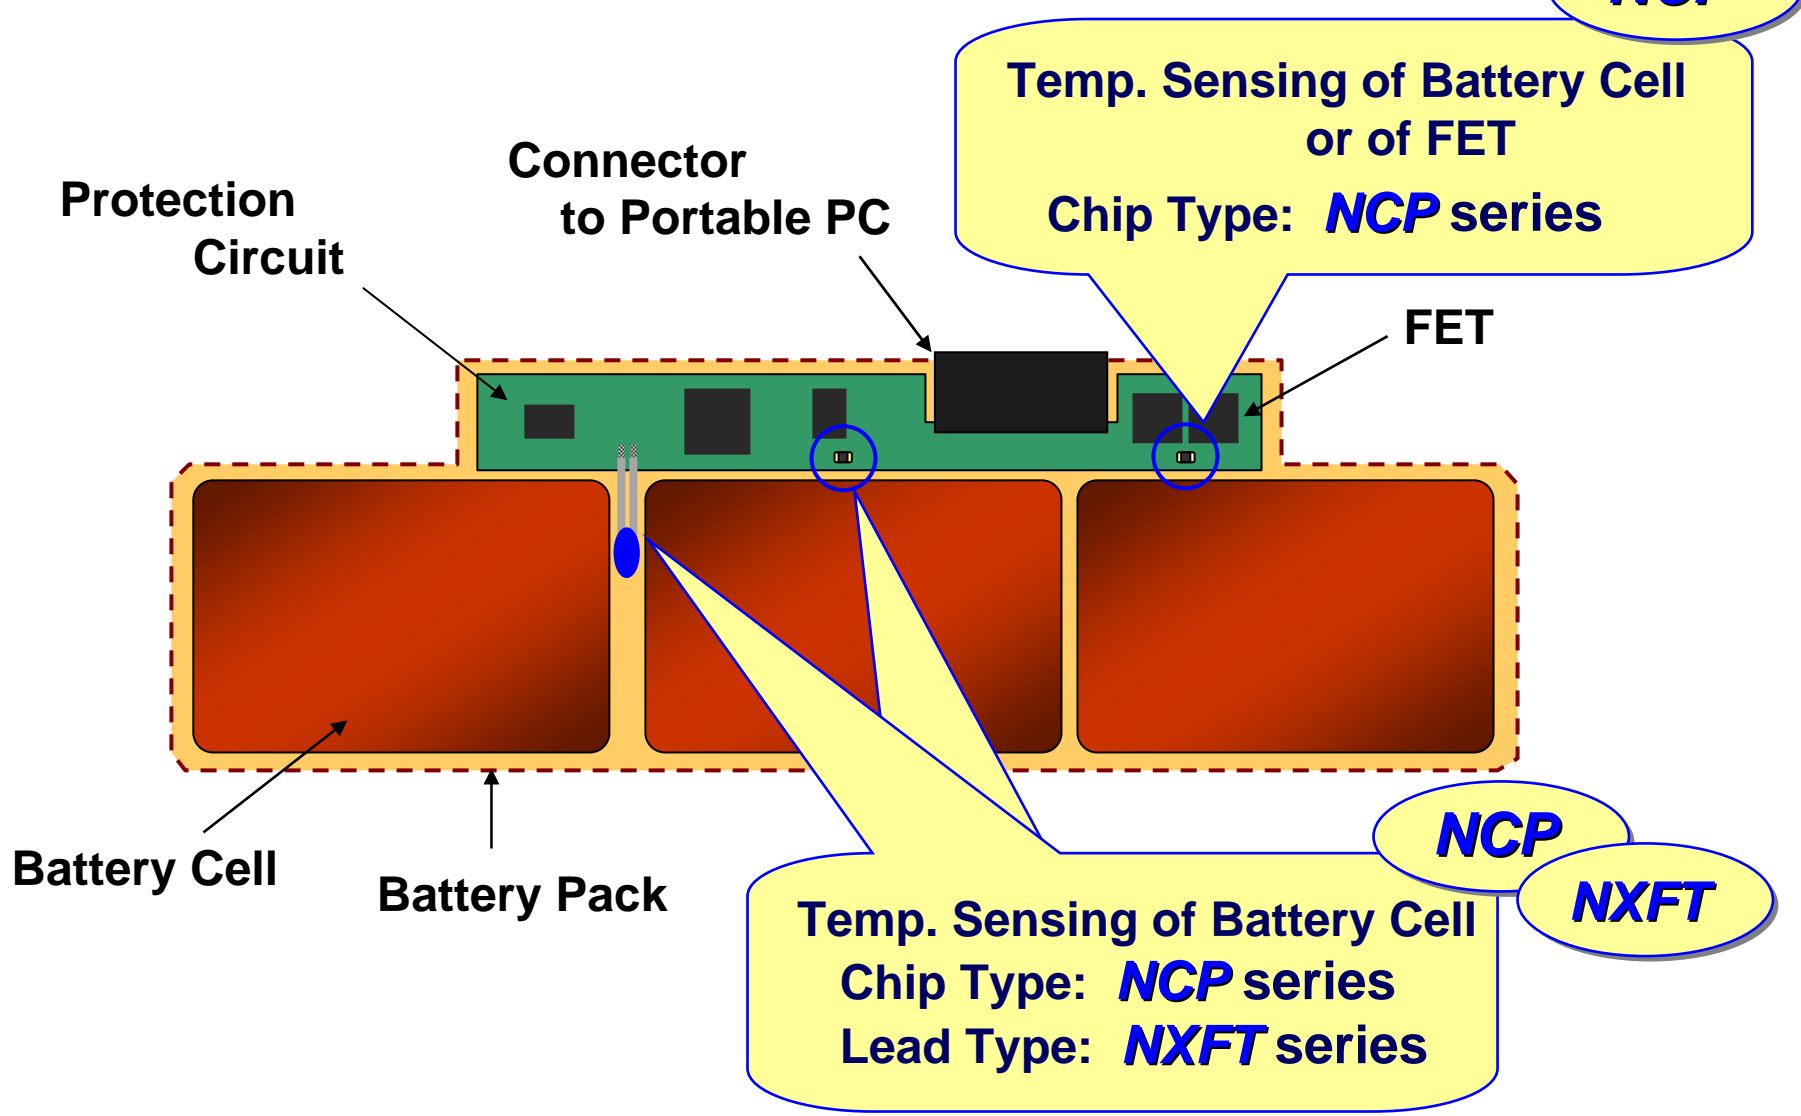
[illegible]

Temp. Sensing of Battery Cell or of FET

Chip Type: NCP series

Connector to Portable PC

Protection Circuit

FET

Battery Cell

Battery Pack

NCP

NXFT

Temp. Sensing of Battery Cell

Chip Type: NCP series

Lead Type: NXFT series